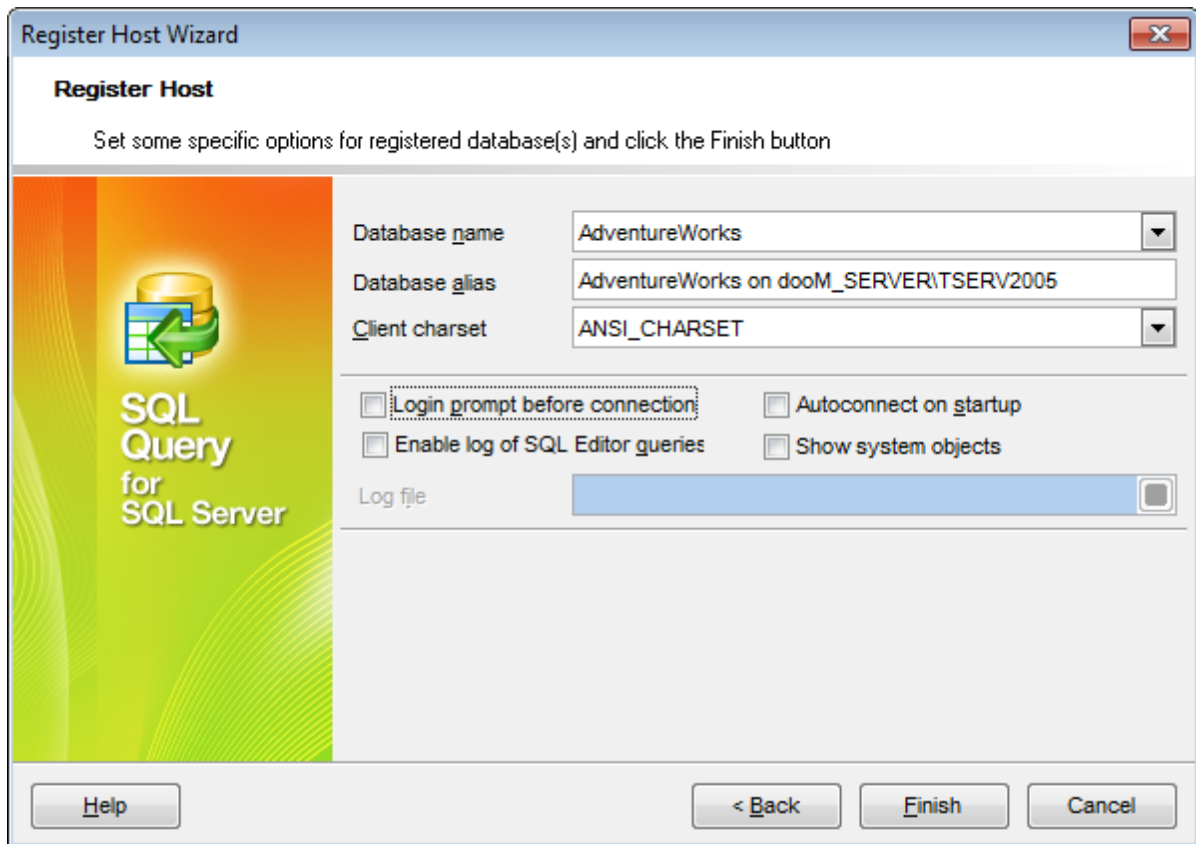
Register Host Wizard

Register Host

Set some specific options for registered database(s) and click the Finish button

SQL Query for SQL Server

Database name AdventureWorks
Database alias AdventureWorks on dooM_SERVER\TSERV2005
Client charset ANSI_CHARSET

Login prompt before connection
Autoconnect on startup
Enable log of SQL Editor queries
Show system objects

Log file

Help
< Back
Finish
Cancel